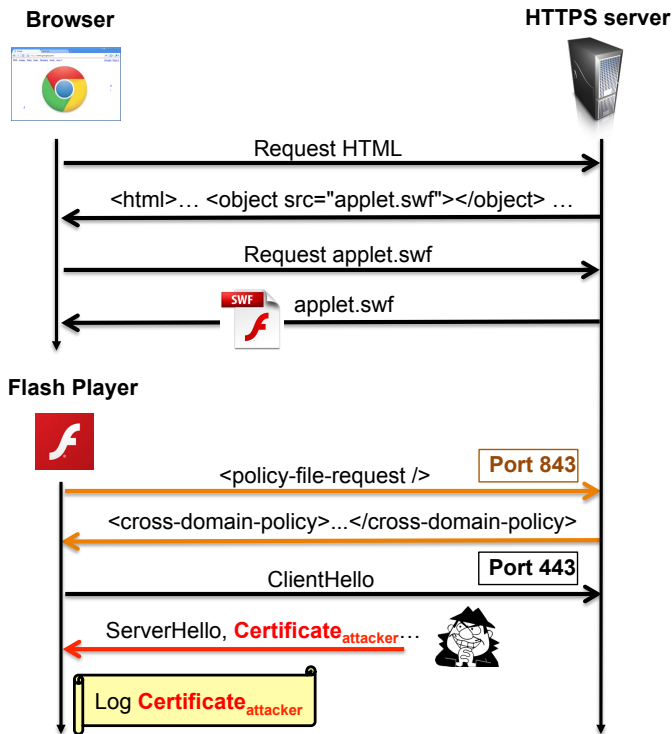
Browser

HTTPS server

Request HTML

<html>… <object src="applet.swf"></object> …

Request applet.swf

SWF

applet.swf

Flash Player

Port 843

<policy-file-request />

<cross-domain-policy>...</cross-domain-policy>

Port 443

ClientHello

ServerHello, Certificate$_{attacker}$…

Log Certificate$_{attacker}$